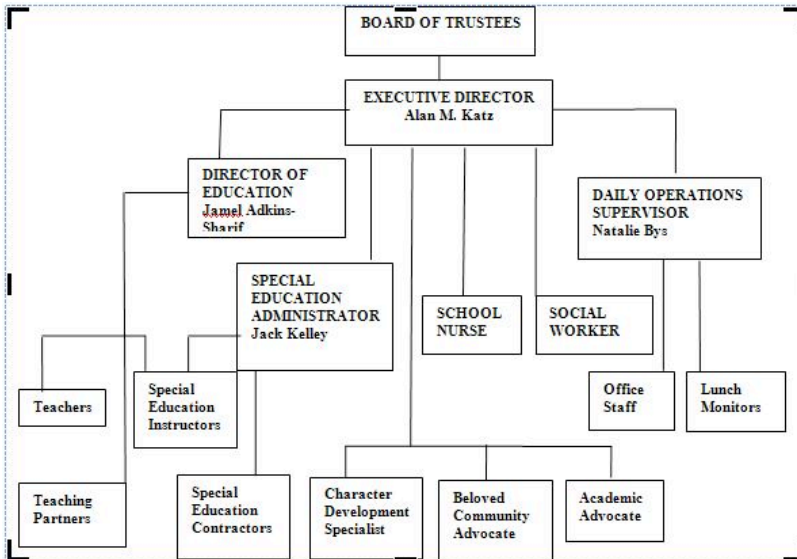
BOARD OF TRUSTEES

EXECUTIVE DIRECTOR
Alan M. Katz

DIRECTOR OF EDUCATION
Jamel Adkins-Sharif

DAILY OPERATIONS SUPERVISOR
Natalie Bys

SPECIAL EDUCATION ADMINISTRATOR
Jack Kelley

SCHOOL NURSE

SOCIAL WORKER

Teachers

Special Education Instructors

Office Staff

Lunch Monitors

Teaching Partners

Special Education Contractors

Character Development Specialist

Beloved Community Advocate

Academic Advocate